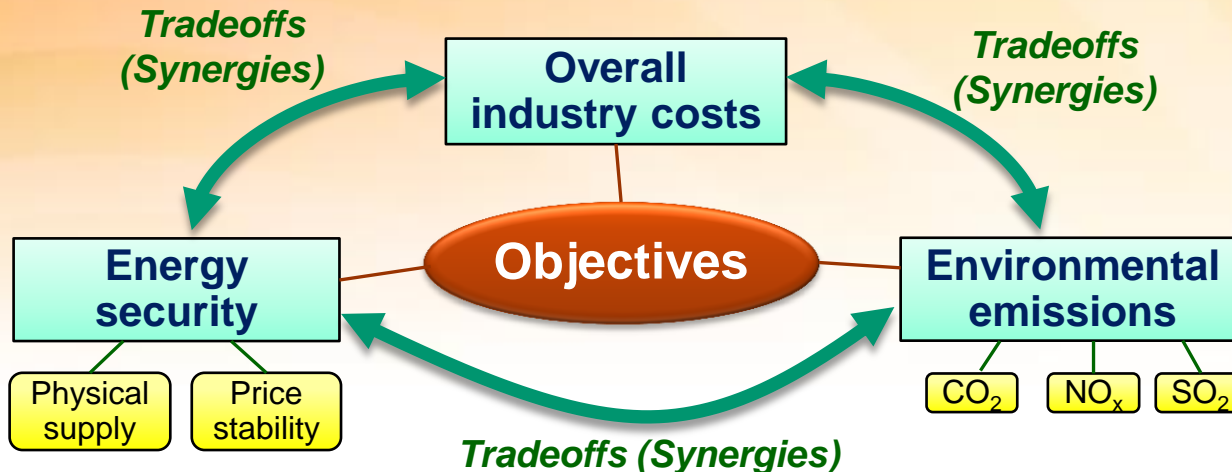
Tradeoffs (Synergies)

Overall industry costs

Tradeoffs (Synergies)

Energy security

Objectives

Environmental emissions

Physical supply

Price stability

$CO_2$

$NO_x$

$SO_2$

Tradeoffs (Synergies)